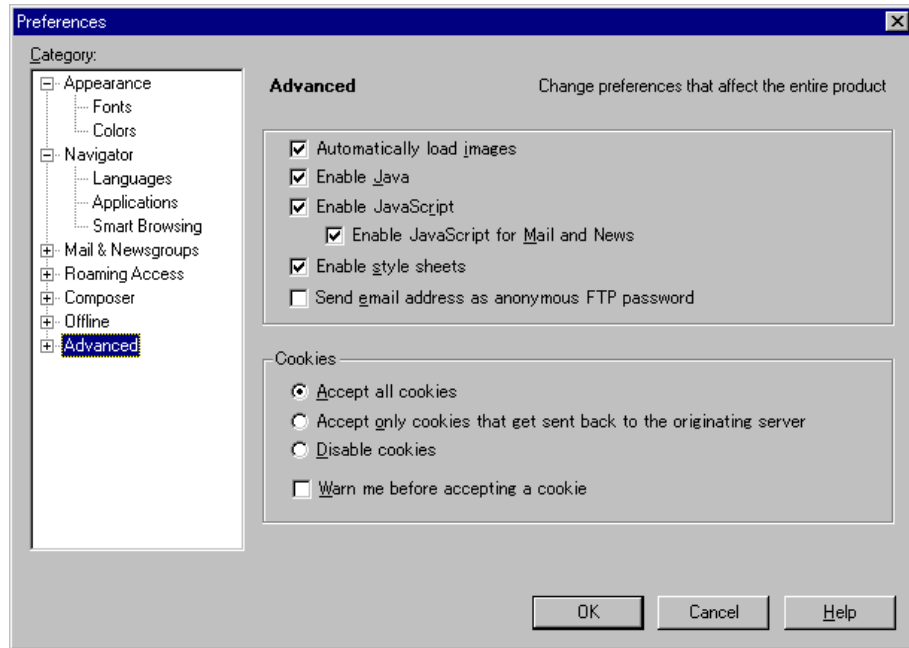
Preferences

Category:

Appearance
Fonts
Colors
Navigator
Languages
Applications
Smart Browsing
Mail & Newsgroups
Roaming Access
Composer
Offline
Advanced

Advanced

Change preferences that affect the entire product

Automatically load images
Enable Java
Enable JavaScript
Enable JavaScript for Mail and News
Enable style sheets
Send email address as anonymous FTP password

Cookies

Accept all cookies
Accept only cookies that get sent back to the originating server
Disable cookies
Warn me before accepting a cookie

OK
Cancel
Help